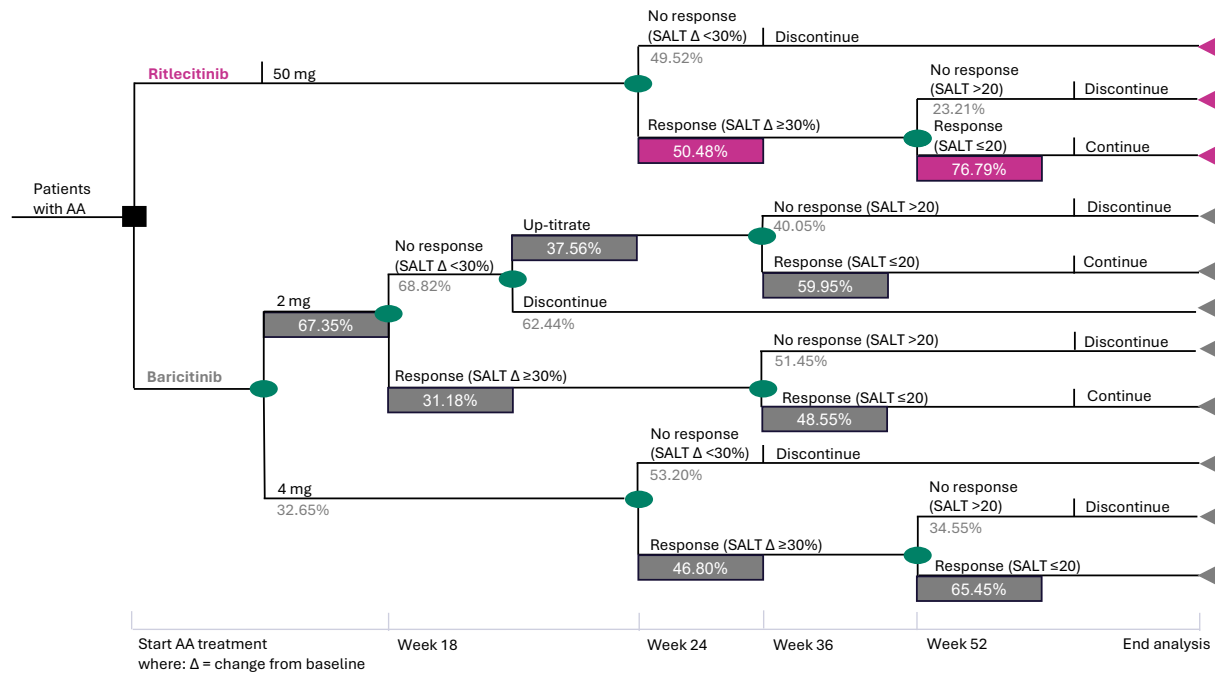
Patients with AA

Ritlecitinib | 50 mg

No response (SALT Δ <30%) | Discontinue
49.52%

Response (SALT Δ ≥30%)
50.48%

No response (SALT >20) | Discontinue
23.21%

Response (SALT ≤20) | Continue
76.79%

Baricitinib

2 mg
67.35%

No response (SALT Δ <30%)
68.82%

Up-titrate
37.56%

No response (SALT >20) | Discontinue
40.05%

Response (SALT ≤20) | Continue
59.95%

Discontinue
62.44%

Response (SALT Δ ≥30%)
31.18%

No response (SALT >20) | Discontinue
51.45%

Response (SALT ≤20) | Continue
48.55%

4 mg
32.65%

No response (SALT Δ <30%) | Discontinue
53.20%

Response (SALT Δ ≥30%)
46.80%

No response (SALT >20) | Discontinue
34.55%

Response (SALT ≤20)
65.45%

Start AA treatment
where: Δ = change from baseline

Week 18

Week 24

Week 36

Week 52

End analysis